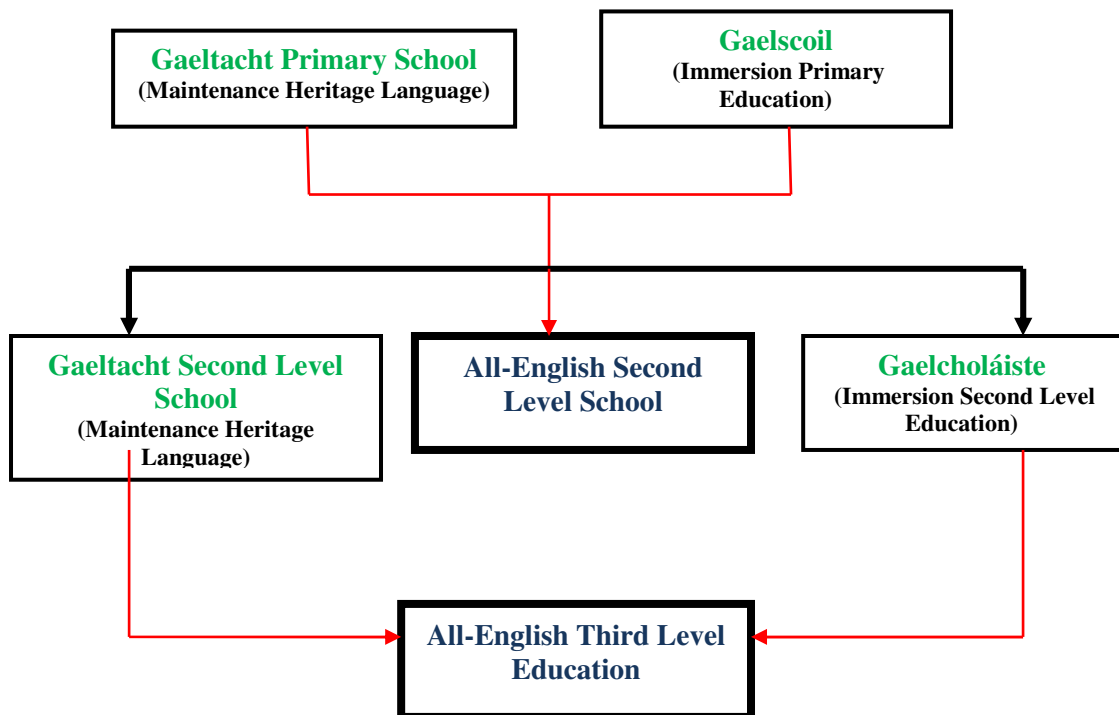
Gaeltacht Primary School
(Maintenance Heritage Language)

Gaelscoil
(Immersion Primary Education)

Gaeltacht Second Level School
(Maintenance Heritage Language)

All-English Second Level School

Gaelcholáiste
(Immersion Second Level Education)

All-English Third Level Education